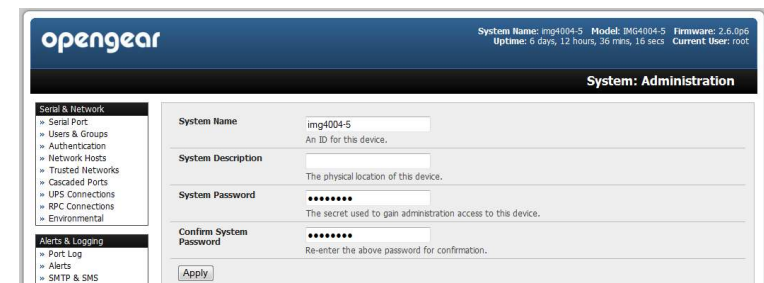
opengear

System Name: img4004-5 Model: IMG4004-5 Firmware: 2.6.0p6
Uptime: 6 days, 12 hours, 36 mins, 16 secs Current User: root

System: Administration

Serial & Network
» Serial Port
» Users & Groups
» Authentication
» Network Hosts
» Trusted Networks
» Cascaded Ports
» UPS Connections
» RPC Connections
» Environmental

Alerts & Logging
» Port Log
» Alerts
» SMTP & SMS

| | |
|---|---|
| System Name | img4004-5<br>An ID for this device. |
| System Description | The physical location of this device. |
| System Password | ••••••••<br>The secret used to gain administration access to this device. |
| Confirm System Password | ••••••••<br>Re-enter the above password for confirmation. |

Apply